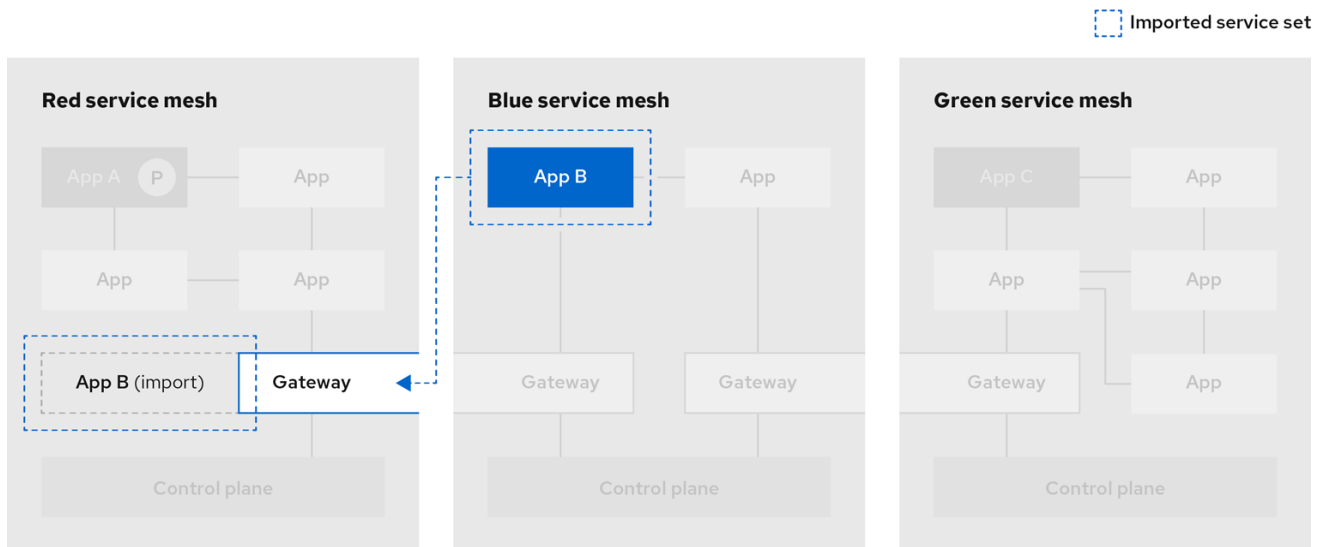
Imported service set

Red service mesh

App A P

App

App

App

App B (import)

Gateway

Control plane

Blue service mesh

App B

App

Gateway

Gateway

Control plane

Green service mesh

App C

App

App

App

Gateway

App

Control plane